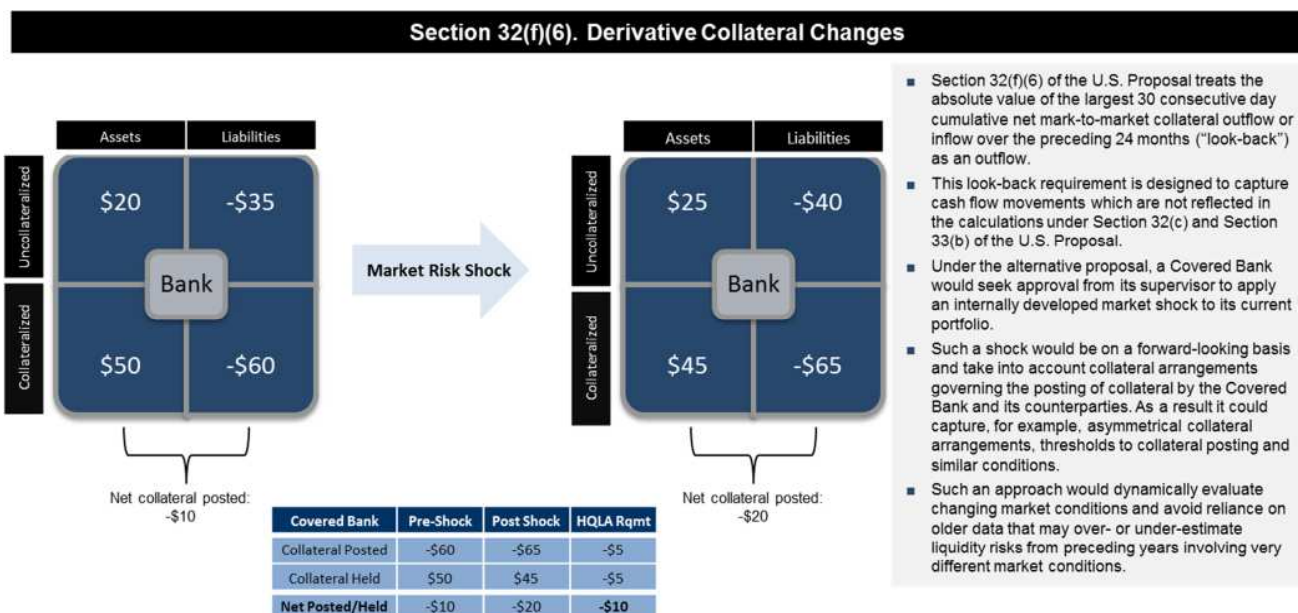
Section 32(f)(6). Derivative Collateral Changes

Assets | Liabilities

Uncollateralized

Collateralized

$20

-$35

Bank

$50

-$60

Net collateral posted: -$10

Market Risk Shock

Assets | Liabilities

Uncollateralized

Collateralized

$25

-$40

Bank

$45

-$65

Net collateral posted: -$20

| Covered Bank | Pre-Shock | Post Shock | HQLA Rqmt |
|---|---|---|---|
| Collateral Posted | -$60 | -$65 | -$5 |
| Collateral Held | $50 | $45 | -$5 |
| Net Posted/Held | -$10 | -$20 | -$10 |

■ Section 32(f)(6) of the U.S. Proposal treats the absolute value of the largest 30 consecutive day cumulative net mark-to-market collateral outflow or inflow over the preceding 24 months ("look-back") as an outflow.

■ This look-back requirement is designed to capture cash flow movements which are not reflected in the calculations under Section 32(c) and Section 33(b) of the U.S. Proposal.

■ Under the alternative proposal, a Covered Bank would seek approval from its supervisor to apply an internally developed market shock to its current portfolio.

■ Such a shock would be on a forward-looking basis and take into account collateral arrangements governing the posting of collateral by the Covered Bank and its counterparties. As a result it could capture, for example, asymmetrical collateral arrangements, thresholds to collateral posting and similar conditions.

■ Such an approach would dynamically evaluate changing market conditions and avoid reliance on older data that may over- or under-estimate liquidity risks from preceding years involving very different market conditions.